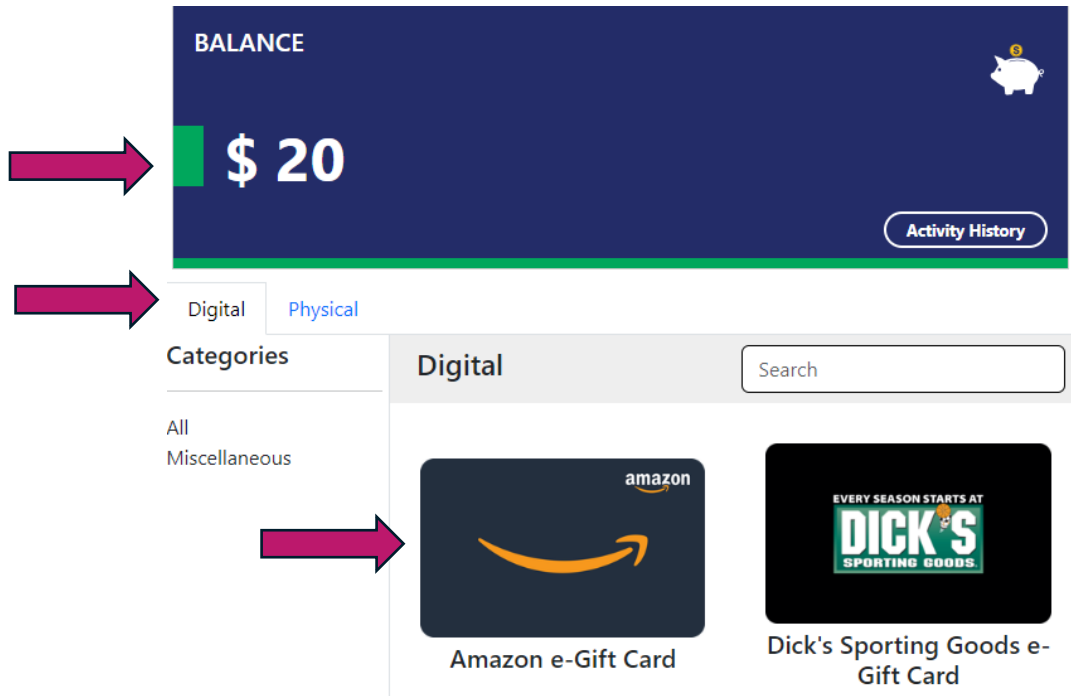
BALANCE

$ 20

Activity History

Digital Physical

Categories

All
Miscellaneous

Digital

Search

amazon

Amazon e-Gift Card

EVERY SEASON STARTS AT
DICK'S
SPORTING GOODS

Dick's Sporting Goods e-Gift Card